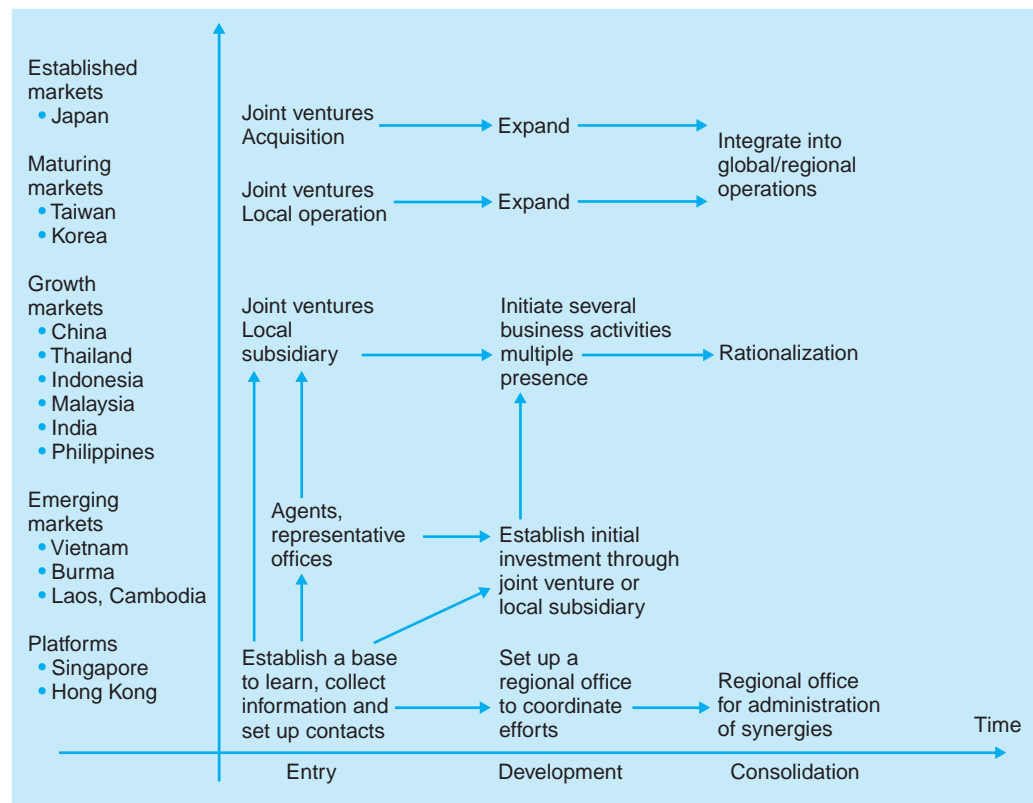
Established markets
• Japan

Maturing markets
• Taiwan
• Korea

Growth markets
• China
• Thailand
• Indonesia
• Malaysia
• India
• Philippines

Emerging markets
• Vietnam
• Burma
• Laos, Cambodia

Platforms
• Singapore
• Hong Kong

Joint ventures Acquisition

Expand

Integrate into global/regional operations

Joint ventures Local operation

Expand

Joint ventures Local subsidiary

Initiate several business activities multiple presence

Rationalization

Agents, representative offices

Establish initial investment through joint venture or local subsidiary

Establish a base to learn, collect information and set up contacts

Set up a regional office to coordinate efforts

Regional office for administration of synergies

Time

Entry

Development

Consolidation